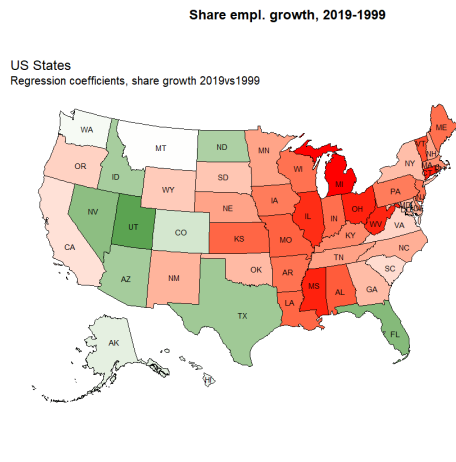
Share empl. growth, 2019-1999

US States
Regression coefficients, share growth 2019vs1999

WA
MT
ND
OR
ID
MN
ME
SD
WY
WI
MI
NY
VT
NH
MA
CT
RI
NV
UT
CO
NE
IA
IL
IN
OH
PA
NJ
CA
KS
MO
KY
WV
VA
AZ
NM
OK
AR
TN
NC
SC
GA
AL
MS
LA
TX
FL
AK